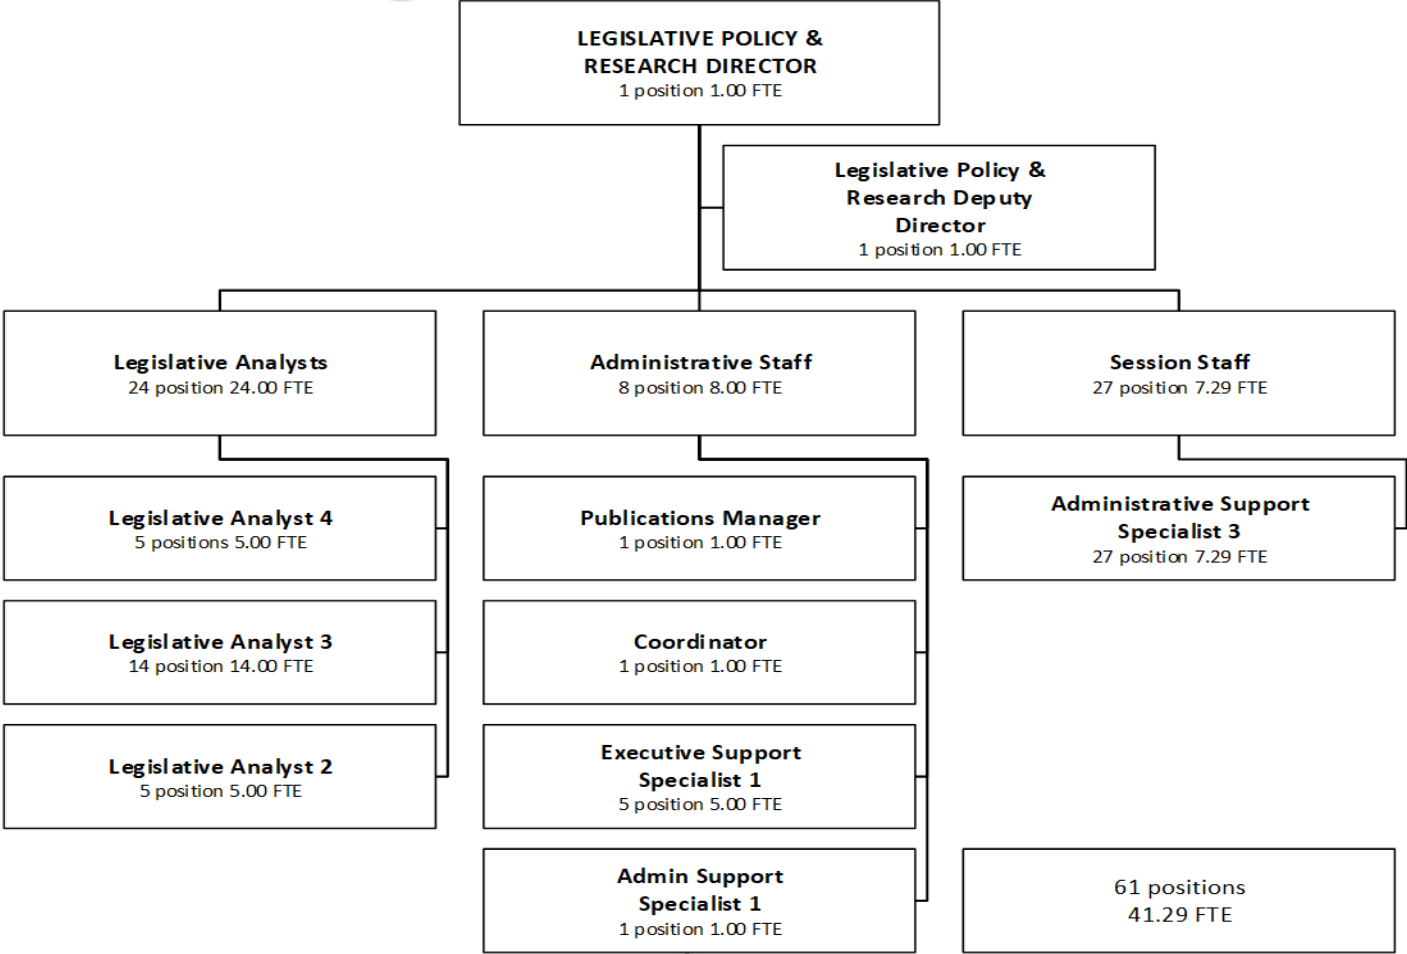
LEGISLATIVE POLICY & RESEARCH DIRECTOR
1 position 1.00 FTE

Legislative Policy & Research Deputy Director
1 position 1.00 FTE

Legislative Analysts
24 position 24.00 FTE

Administrative Staff
8 position 8.00 FTE

Session Staff
27 position 7.29 FTE

Legislative Analyst 4
5 positions 5.00 FTE

Legislative Analyst 3
14 position 14.00 FTE

Legislative Analyst 2
5 position 5.00 FTE

Publications Manager
1 position 1.00 FTE

Coordinator
1 position 1.00 FTE

Executive Support Specialist 1
5 position 5.00 FTE

Admin Support Specialist 1
1 position 1.00 FTE

Administrative Support Specialist 3
27 position 7.29 FTE

61 positions
41.29 FTE